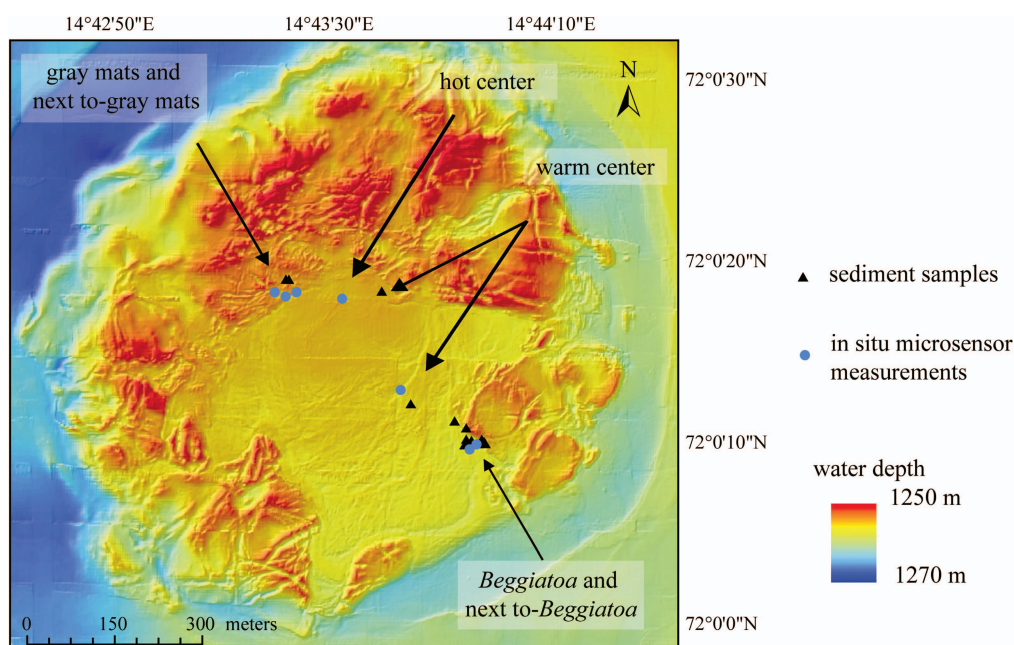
14°42'50"E
14°43'30"E
14°44'10"E

gray mats and next to-gray mats

hot center

warm center

N

72°0'30"N

72°0'20"N

72°0'10"N

72°0'0"N

sediment samples

in situ microsensor measurements

water depth

1250 m

1270 m

*Beggiatoa* and next to-*Beggiatoa*

0 150 300 meters